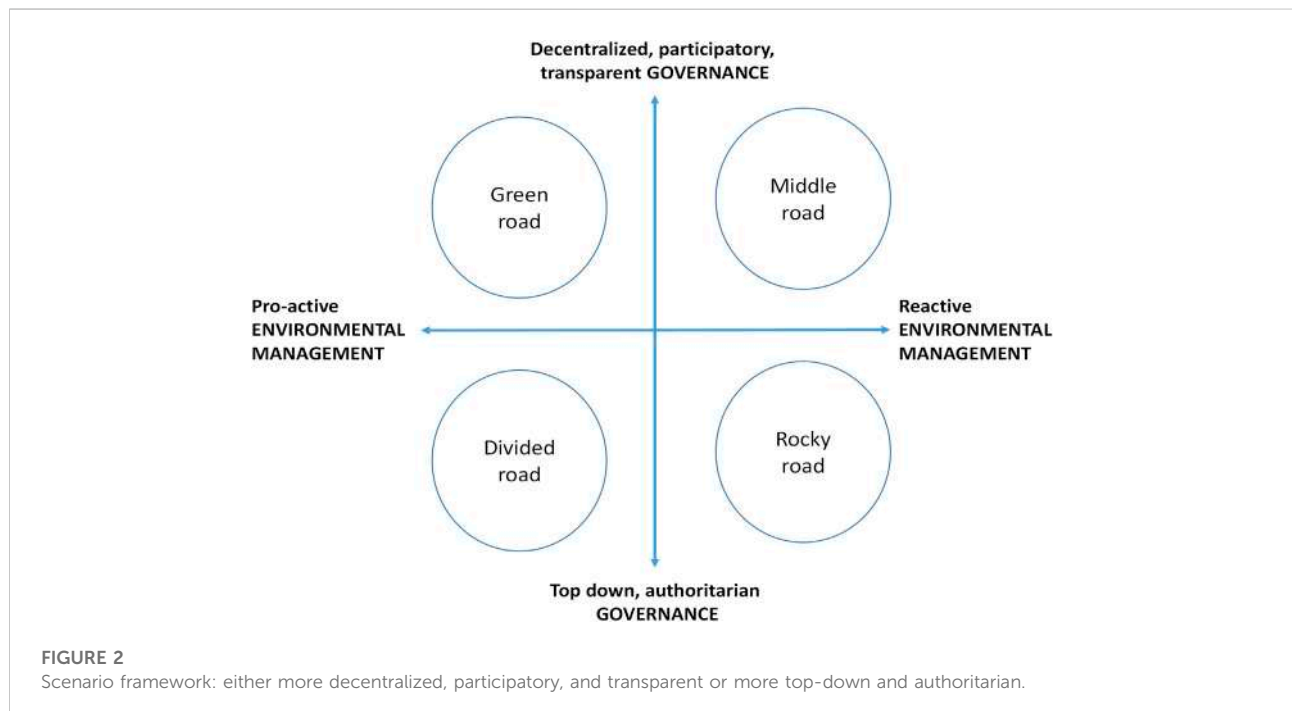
Decentralized, participatory, transparent GOVERNANCE

Green road

Middle road

Pro-active ENVIRONMENTAL MANAGEMENT

Reactive ENVIRONMENTAL MANAGEMENT

Divided road

Rocky road

Top down, authoritarian GOVERNANCE

FIGURE 2
Scenario framework: either more decentralized, participatory, and transparent or more top-down and authoritarian.